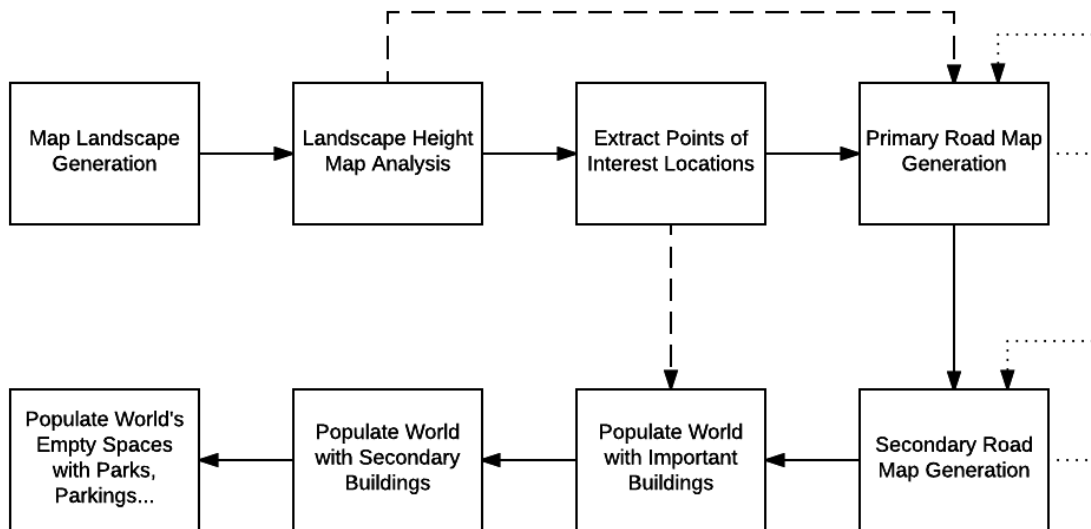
Map Landscape Generation

Landscape Height Map Analysis

Extract Points of Interest Locations

Primary Road Map Generation

Secondary Road Map Generation

Populate World with Important Buildings

Populate World with Secondary Buildings

Populate World's Empty Spaces with Parks, Parkings...